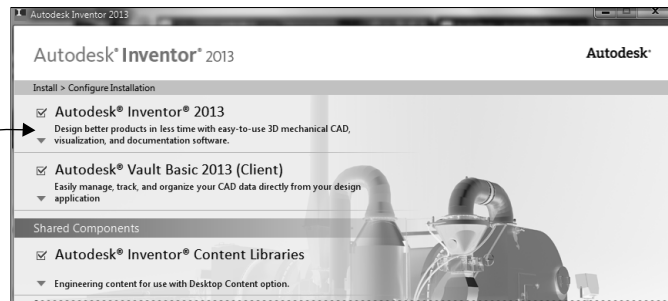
Autodesk Inventor 2013

Autodesk® Inventor® 2013

Autodesk®

Install > Configure Installation

☑ Autodesk® Inventor® 2013
Design better products in less time with easy-to-use 3D mechanical CAD, visualization, and documentation software.

☑ Autodesk® Vault Basic 2013 (Client)
Easily manage, track, and organize your CAD data directly from your design application

Shared Components

☑ Autodesk® Inventor® Content Libraries

Engineering content for use with Desktop Content option.